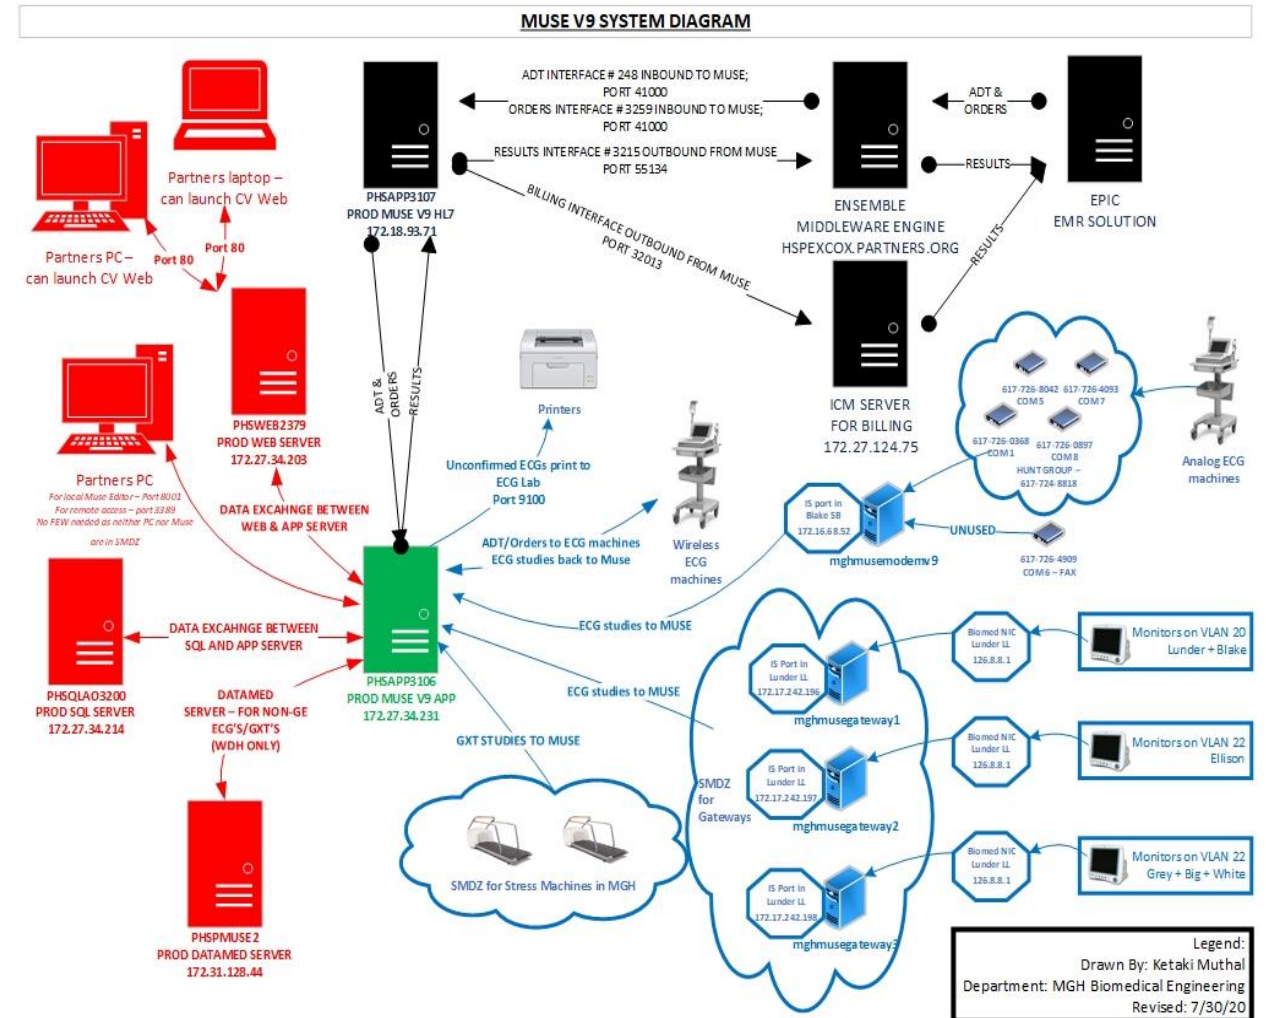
MUSE V9 SYSTEM DIAGRAM

Partners laptop – can launch CV Web

Partners PC – can launch CV Web

Port 80

Port 80

PHSAPP3107
PROD MUSE V9 HL7
172.18.93.71

ADT INTERFACE # 248 INBOUND TO MUSE; PORT 41000
ORDERS INTERFACE # 3259 INBOUND TO MUSE; PORT 41000

RESULTS INTERFACE # 3215 OUTBOUND FROM MUSE PORT 55134

BILLING INTERFACE OUTBOUND FROM MUSE PORT 32013

ENSEMBLE
MIDDLEWARE ENGINE
HSPEXCOX.PARTNERS.ORG

ADT & ORDERS

RESULTS

EPIC
EMR SOLUTION

RESULTS

ICM SERVER
FOR BILLING
172.27.124.75

PHSWEB2379
PROD WEB SERVER
172.27.34.203

ADT & ORDERS

RESULTS

Printers

Partners PC
For local Muse Editor – Port 8001
For remote access – port 3389
No FEW needed as neither PC nor Muse are in SMDZ

DATA EXCAHNGE BETWEEN WEB & APP SERVER

Unconfirmed ECGs print to ECG Lab Port 9100

ADT/Orders to ECG machines
ECG studies back to Muse

Wireless ECG machines

617-726-8042 COM5
617-726-4093 COM7
617-726-0368 COM1
617-726-0897 COM8
HUNT GROUP – 617-724-8818

Analog ECG machines

IS port in Blake SB
172.16.68.52

mghmusemodemv9

UNUSED

617-726-4909 COM6 – FAX

DATA EXCAHNGE BETWEEN SQL AND APP SERVER

PHSQLAO3200
PROD SQL SERVER
172.27.34.214

PHSAPP3106
PROD MUSE V9 APP
172.27.34.231

ECG studies to MUSE

ECG studies to MUSE

DATAMED SERVER – FOR NON-GE ECG'S/GXT'S (WDH ONLY)

GXT STUDIES TO MUSE

IS Port in Lunder LL
172.17.242.196

mghmusegateway1

Biomed NIC Lunder LL
126.8.8.1

Monitors on VLAN 20
Lunder + Blake

SMDZ for Gateways

IS Port in Lunder LL
172.17.242.197

mghmusegateway2

Biomed NIC Lunder LL
126.8.8.1

Monitors on VLAN 22
Ellison

PHSPMUSE2
PROD DATAMED SERVER
172.31.128.44

SMDZ for Stress Machines in MGH

IS Port in Lunder LL
172.17.242.198

mghmusegateway3

Biomed NIC Lunder LL
126.8.8.1

Monitors on VLAN 22
Grey + Big + White

Legend:
Drawn By: Ketaki Muthal
Department: MGH Biomedical Engineering
Revised: 7/30/20